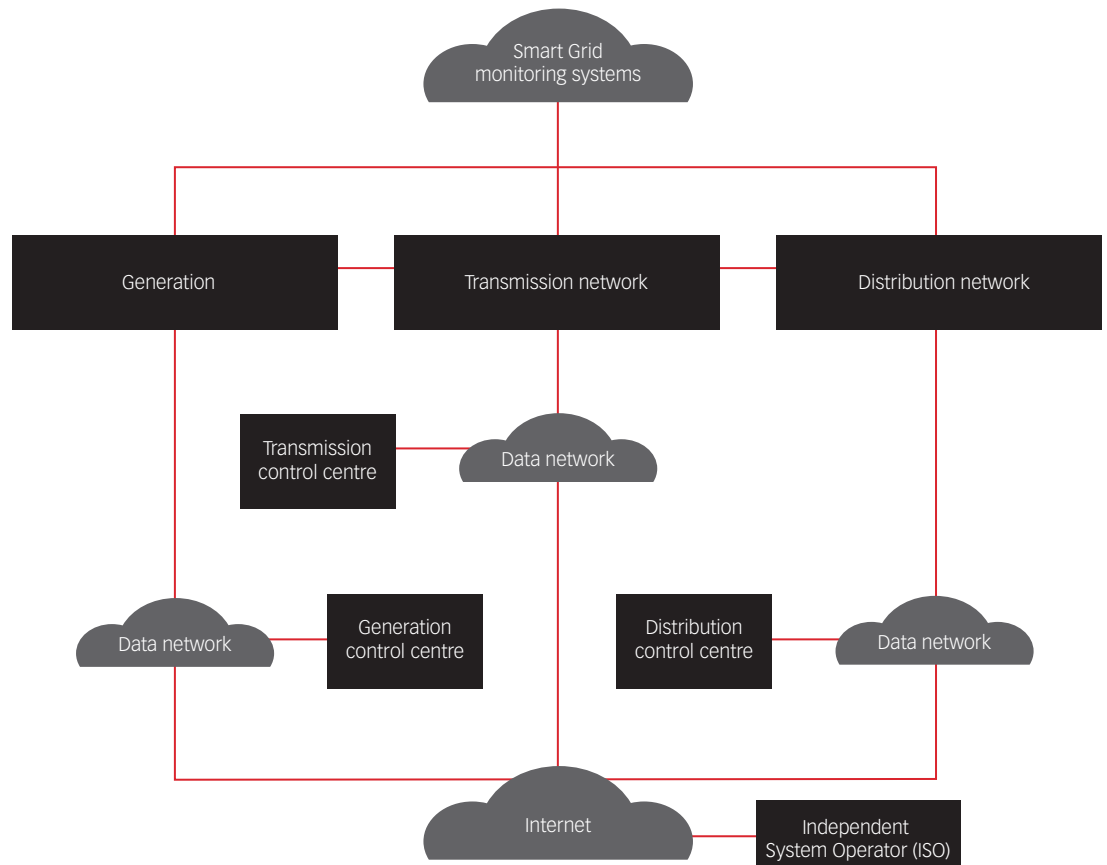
Smart Grid monitoring systems

Generation

Transmission network

Distribution network

Transmission control centre

Data network

Data network

Generation control centre

Distribution control centre

Data network

Internet

Independent System Operator (ISO)